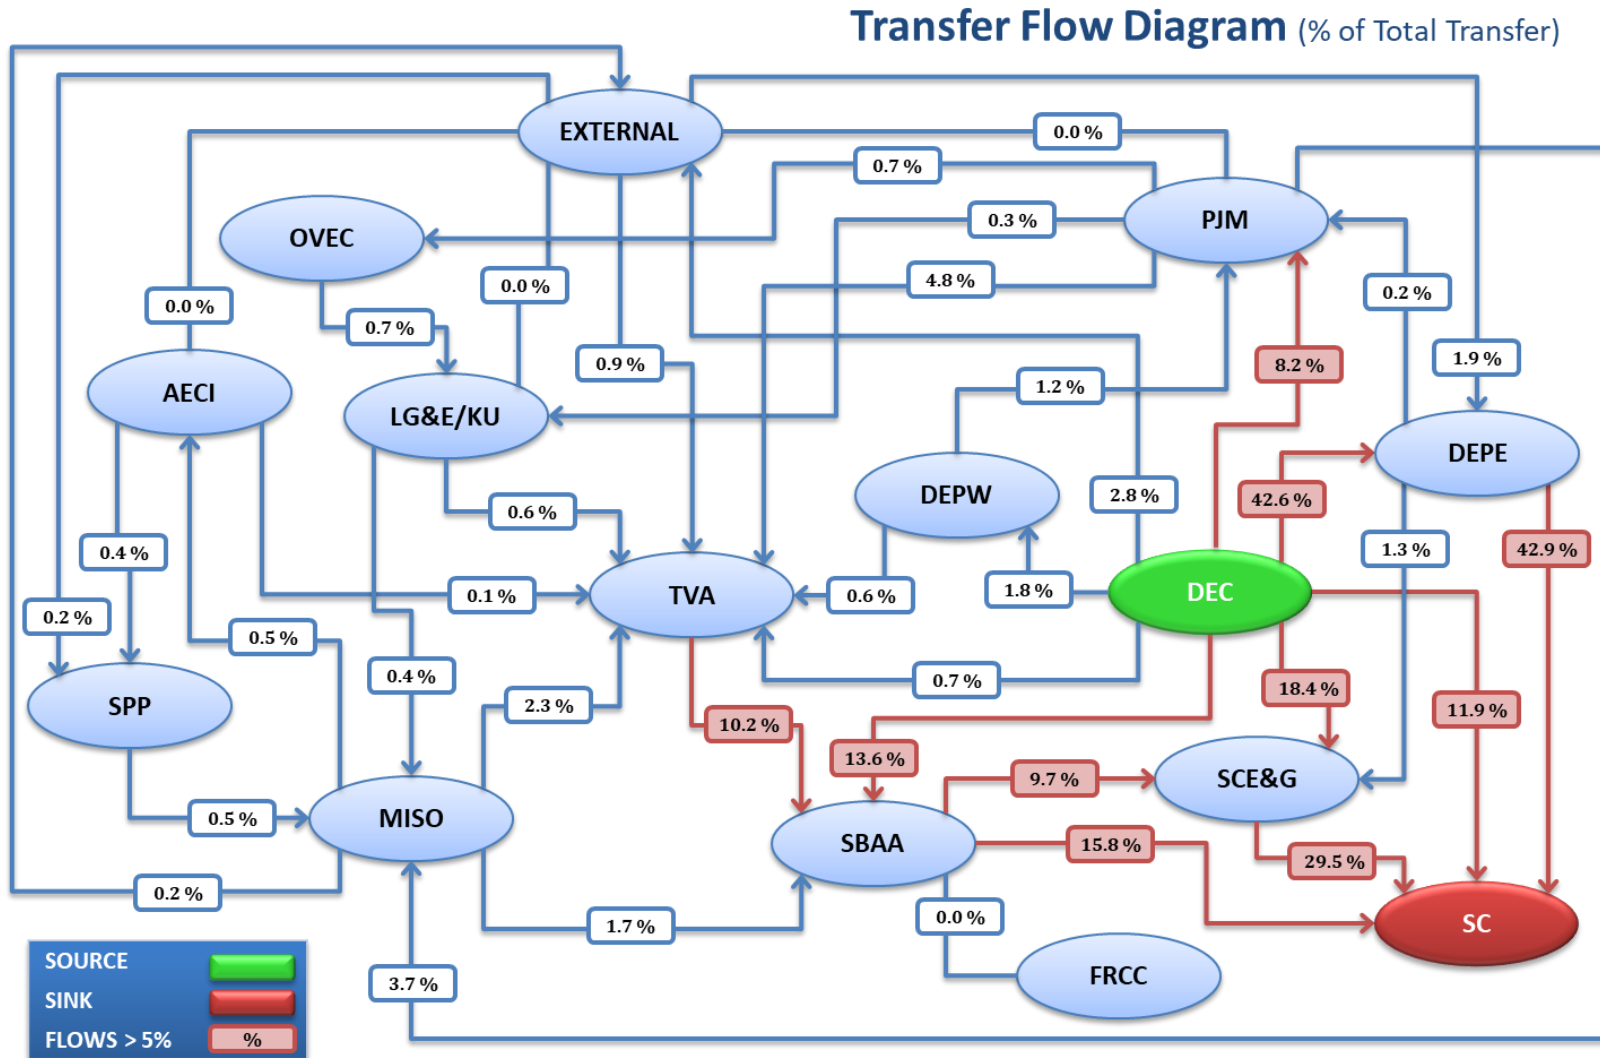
Transfer Flow Diagram (% of Total Transfer)

EXTERNAL
0.0 %
0.7 %
0.3 %
PJM
OVEC
4.8 %
0.0 %
0.0 %
0.2 %
0.7 %
0.9 %
8.2 %
1.9 %
AECI
LG&E/KU
1.2 %
DEPE
DEPW
2.8 %
42.6 %
0.6 %
0.4 %
1.3 %
42.9 %
0.2 %
0.1 %
TVA
0.6 %
1.8 %
DEC
0.5 %
SPP
0.4 %
0.7 %
18.4 %
2.3 %
11.9 %
10.2 %
13.6 %
9.7 %
SCE&G
0.5 %
MISO
SBAA
15.8 %
29.5 %
0.2 %
0.0 %
SC
1.7 %
FRCC
3.7 %
SOURCE
SINK
FLOWS > 5%
%